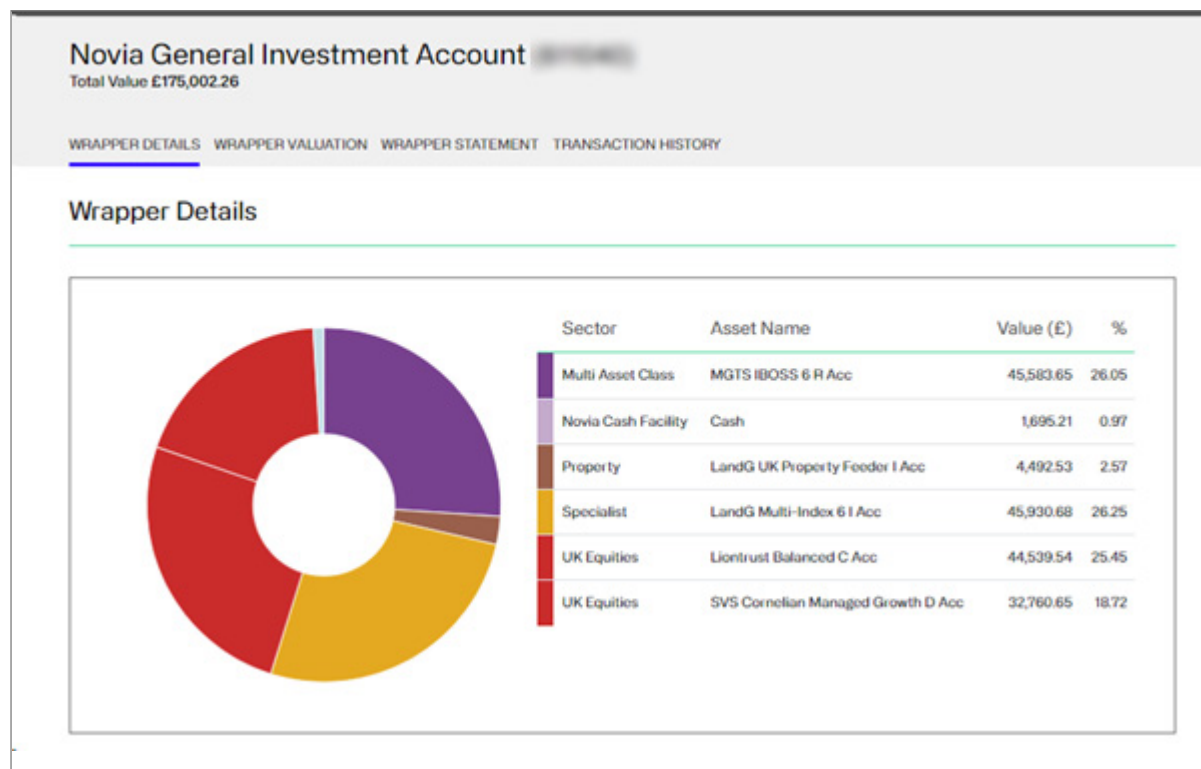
Novia General Investment Account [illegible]
Total Value £175,002.26

WRAPPER DETAILS WRAPPER VALUATION WRAPPER STATEMENT TRANSACTION HISTORY

Wrapper Details

| Sector | Asset Name | Value (£) | % |
|---|---|---|---|
| Multi Asset Class | MGTS IBOSS 6 R Acc | 45,583.65 | 26.05 |
| Novia Cash Facility | Cash | 1,695.21 | 0.97 |
| Property | LandG UK Property Feeder I Acc | 4,492.53 | 2.57 |
| Specialist | LandG Multi-Index 6 I Acc | 45,930.68 | 26.25 |
| UK Equities | Liontrust Balanced C Acc | 44,539.54 | 25.45 |
| UK Equities | SVS Cornelian Managed Growth D Acc | 32,760.65 | 18.72 |